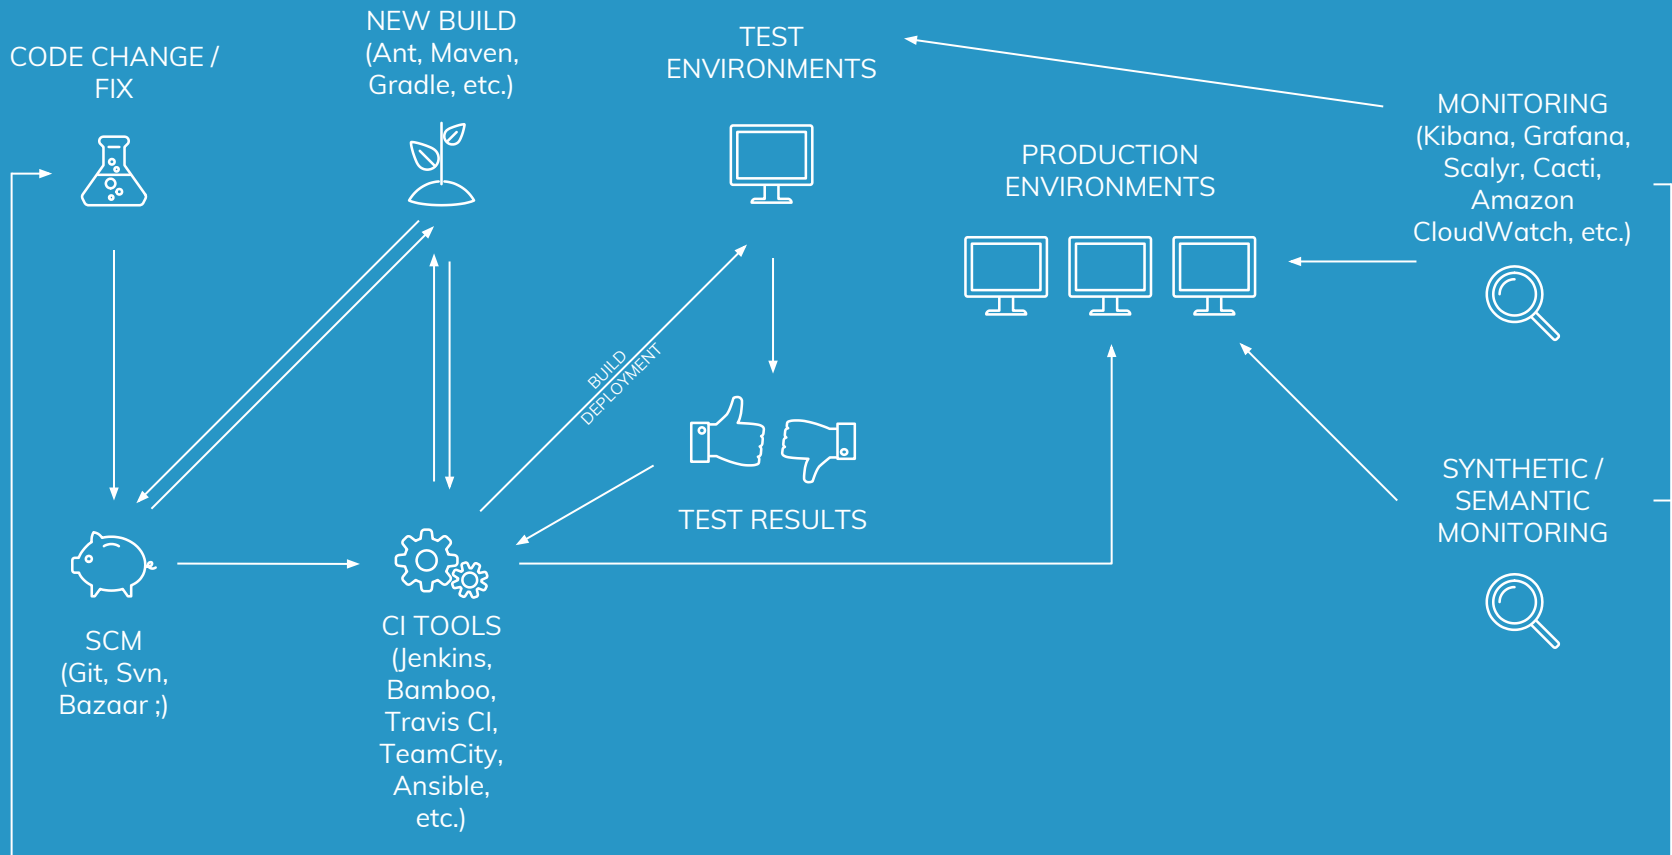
CODE CHANGE / FIX

NEW BUILD (Ant, Maven, Gradle, etc.)

TEST ENVIRONMENTS

MONITORING (Kibana, Grafana, Scalyr, Cacti, Amazon CloudWatch, etc.)

PRODUCTION ENVIRONMENTS

BUILD DEPLOYMENT

TEST RESULTS

SYNTHETIC / SEMANTIC MONITORING

SCM (Git, Svn, Bazaar ;)

CI TOOLS (Jenkins, Bamboo, Travis CI, TeamCity, Ansible, etc.)